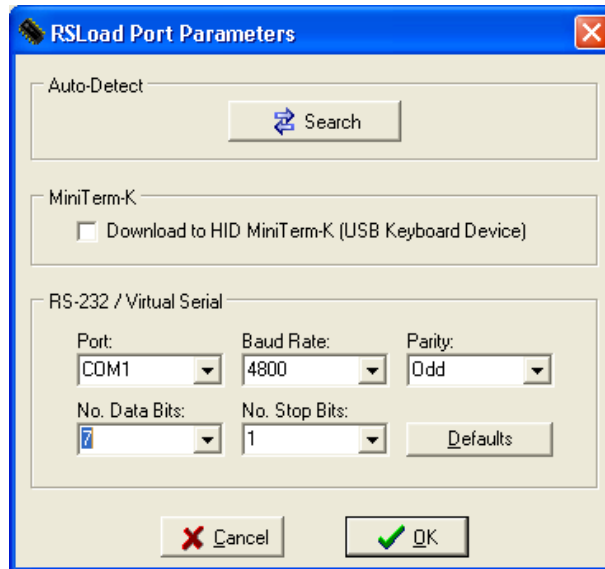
RSLoad Port Parameters

Auto-Detect

Search

MiniTerm-K

Download to HID MiniTerm-K (USB Keyboard Device)

RS-232 / Virtual Serial

Port:
COM1

Baud Rate:
4800

Parity:
Odd

No. Data Bits:
7

No. Stop Bits:
1

Defaults

Cancel

OK